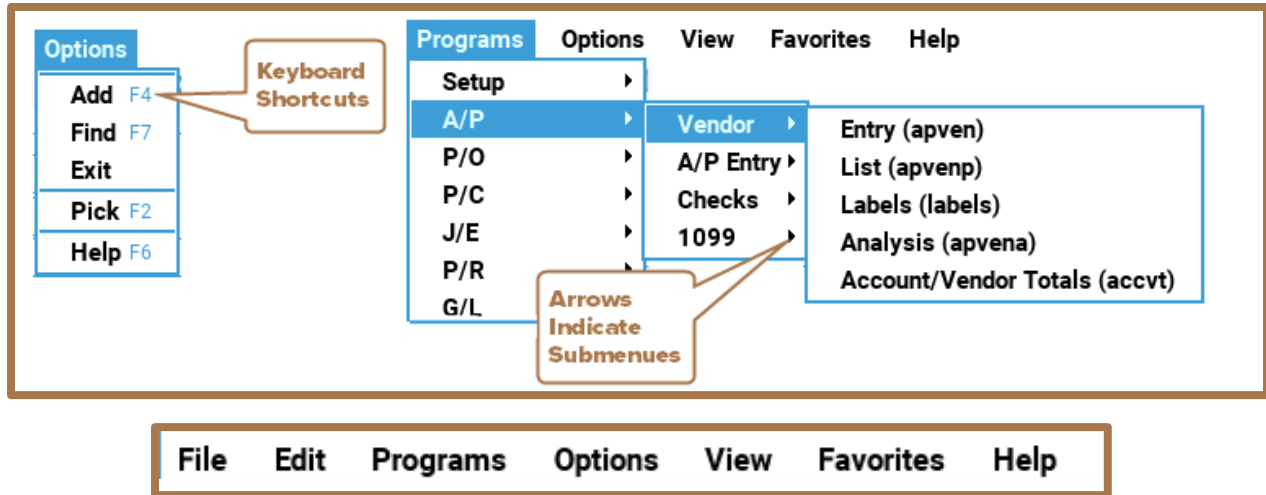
Options
Add F4
Find F7
Exit
Pick F2
Help F6

Keyboard Shortcuts

Programs Options View Favorites Help
Setup
A/P
P/O
P/C
J/E
P/R
G/L

Vendor
A/P Entry
Checks
1099

Entry (apven)
List (apvenp)
Labels (labels)
Analysis (apvena)
Account/Vendor Totals (accvt)

Arrows Indicate Submenues

File Edit Programs Options View Favorites Help